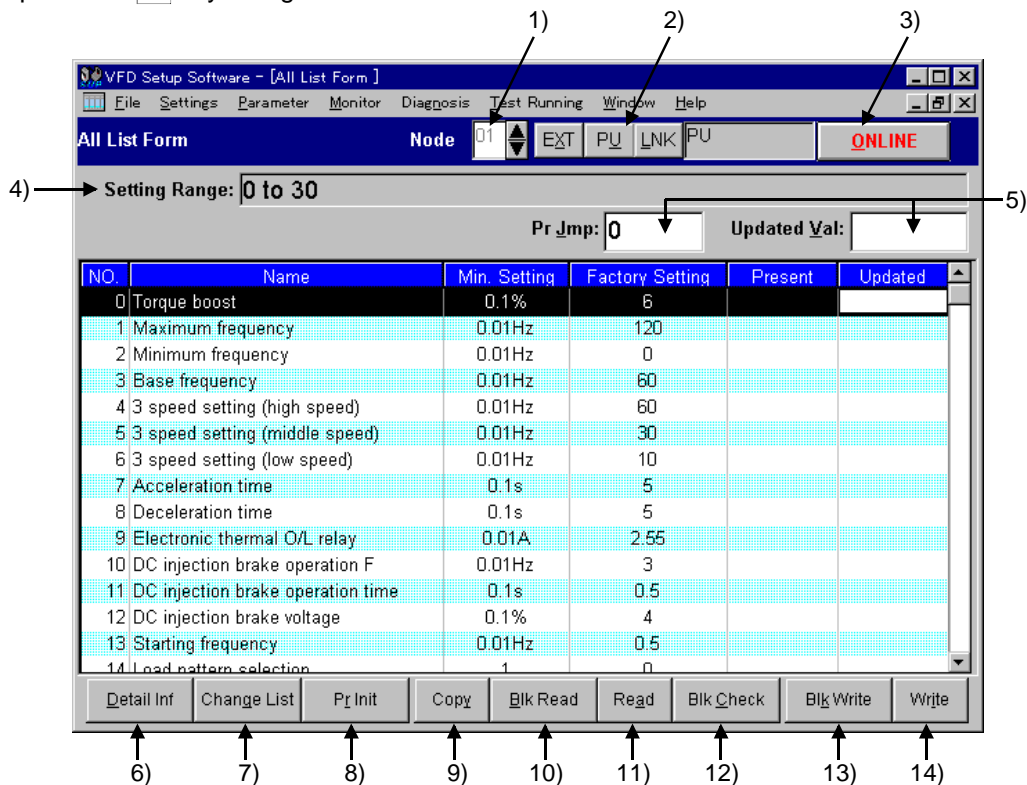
1)

2)

3)

VFD Setup Software - [All List Form ]

File Settings Parameter Monitor Diagnosis Test Running Window Help

All List Form

Node 01 EXT PU LNK PU

ONLINE

4) Setting Range: 0 to 30

5)

Pr Jmp: 0

Updated Val:

| NO. | Name | Min. Setting | Factory Setting | Present | Updated |
|---|---|---|---|---|---|
| 0 | Torque boost | 0.1% | 6 | | |
| 1 | Maximum frequency | 0.01Hz | 120 | | |
| 2 | Minimum frequency | 0.01Hz | 0 | | |
| 3 | Base frequency | 0.01Hz | 60 | | |
| 4 | 3 speed setting (high speed) | 0.01Hz | 60 | | |
| 5 | 3 speed setting (middle speed) | 0.01Hz | 30 | | |
| 6 | 3 speed setting (low speed) | 0.01Hz | 10 | | |
| 7 | Acceleration time | 0.1s | 5 | | |
| 8 | Deceleration time | 0.1s | 5 | | |
| 9 | Electronic thermal O/L relay | 0.01A | 2.55 | | |
| 10 | DC injection brake operation F | 0.01Hz | 3 | | |
| 11 | DC injection brake operation time | 0.1s | 0.5 | | |
| 12 | DC injection brake voltage | 0.1% | 4 | | |
| 13 | Starting frequency | 0.01Hz | 0.5 | | |
| 14 | Load pattern selection | 1 | 0 | | |

Detail Inf | Change List | Pr Init | Copy | Blk Read | Read | Blk Check | Blk Write | Write

6) 7) 8) 9) 10) 11) 12) 13) 14)